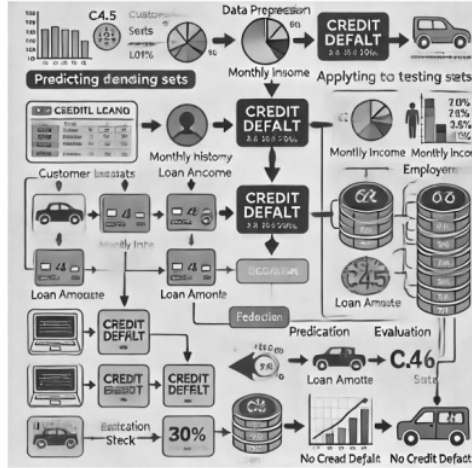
C4.5
Custom
Sets
L01%
Data Preprecession
CREDIT DEFALT
Predicting denoing sets
Monthly Insome
Applyting to testing sets
CREDITL LEAND
CREDIT DEFALT
C4
Monthly history
Loan Ancome
Monthly Income
Monthly Inco
7.0%
7.0%
3.5%
Customer leasats
Employern
CREDIT DEFALT
C4
Monthly lohe
C4
Loan Amonte
Loan Amonte
C45
Loan Amonte
Fedection
Predication
Evaluation
CREDIT DEFALT
Loan Amotte
C.46
Sets
CREDIT DEFALT
CREDIT DEFALT
Fesitation Steck
30%
No Cread Defalt
No Credit Defact